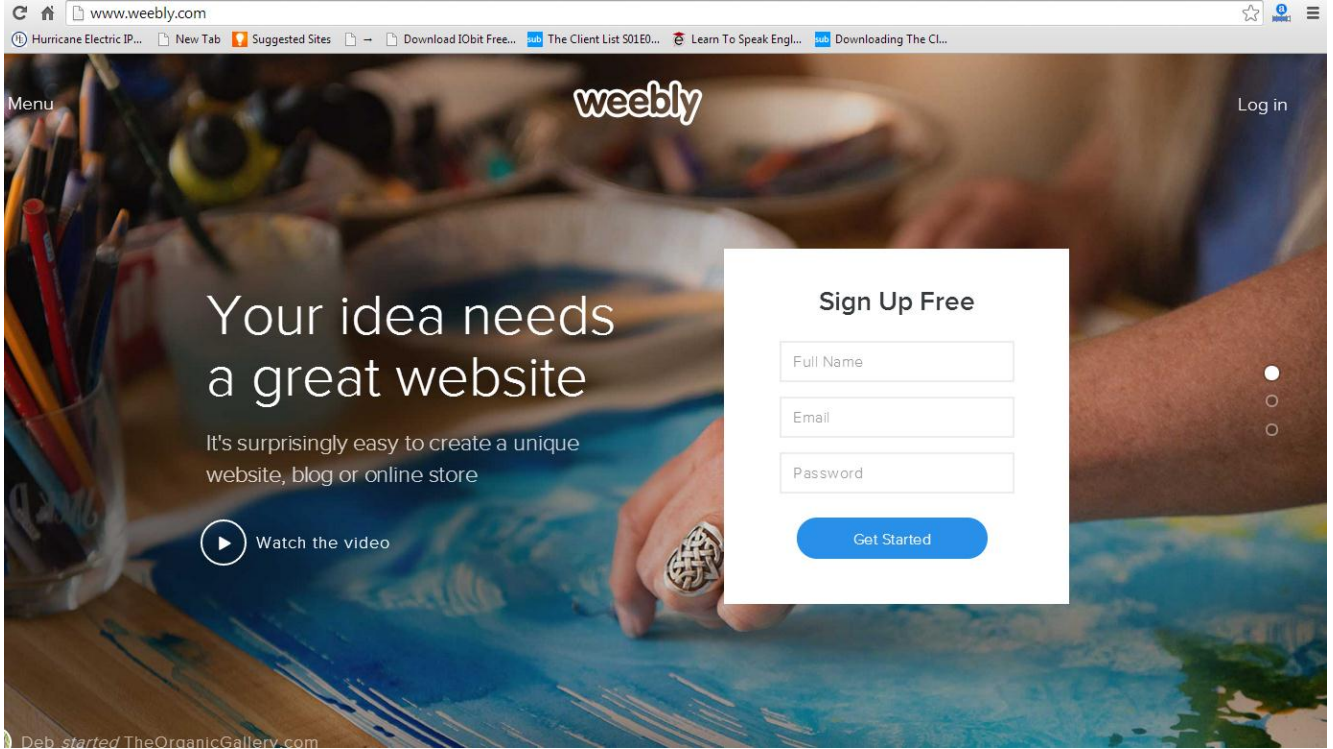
www.weebly.com

Hurricane Electric IP... New Tab Suggested Sites → Download IObit Free... The Client List S01E0... Learn To Speak Engl... Downloading The Cl...

Menu

weebly

Log in

Your idea needs a great website

It's surprisingly easy to create a unique website, blog or online store

Watch the video

Sign Up Free

Full Name

Email

Password

Get Started

Deb *started* TheOrganicGallery.com